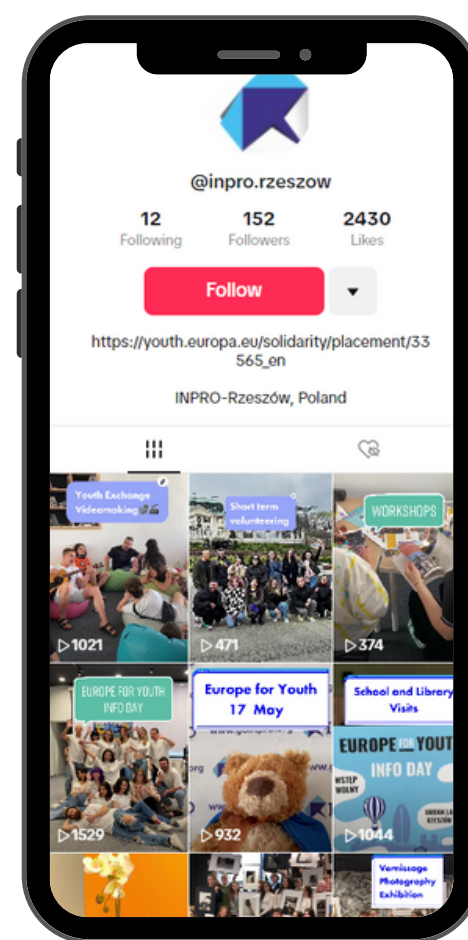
@inpro.rzeszow

12 Following
152 Followers
2430 Likes

Follow

https://youth.europa.eu/solidarity/placement/33565_en

INPRO-Rzeszów, Poland

Youth Exchange Videomaking
▷1021

Short term volunteering
▷471

WORKSHOPS
▷374

EUROPE FOR YOUTH INFO DAY
▷1529

Europe for Youth 17 May
▷932

School and Library Visits
EUROPE FOR YOUTH INFO DAY
WSTĘP WOLNY
▷1044

Vernissage Photography Exhibition